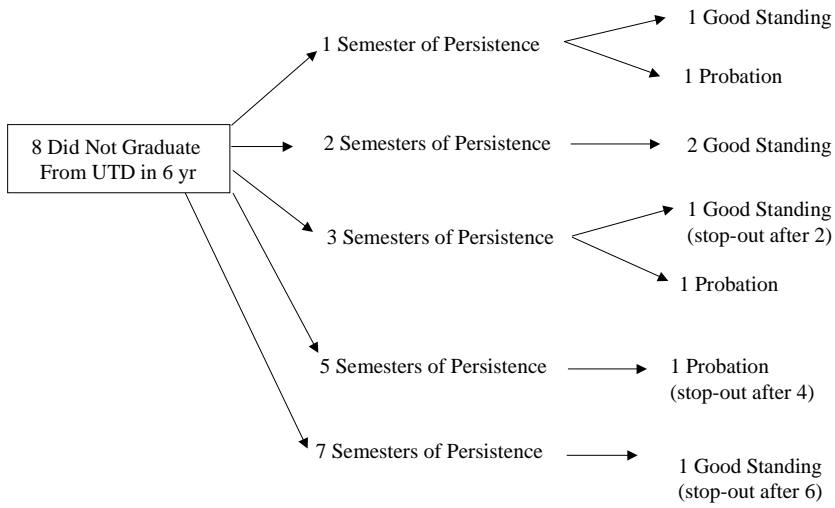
8 Did Not Graduate From UTD in 6 yr

1 Semester of Persistence

1 Good Standing

1 Probation

2 Semesters of Persistence

2 Good Standing

3 Semesters of Persistence

1 Good Standing (stop-out after 2)

1 Probation

5 Semesters of Persistence

1 Probation (stop-out after 4)

7 Semesters of Persistence

1 Good Standing (stop-out after 6)